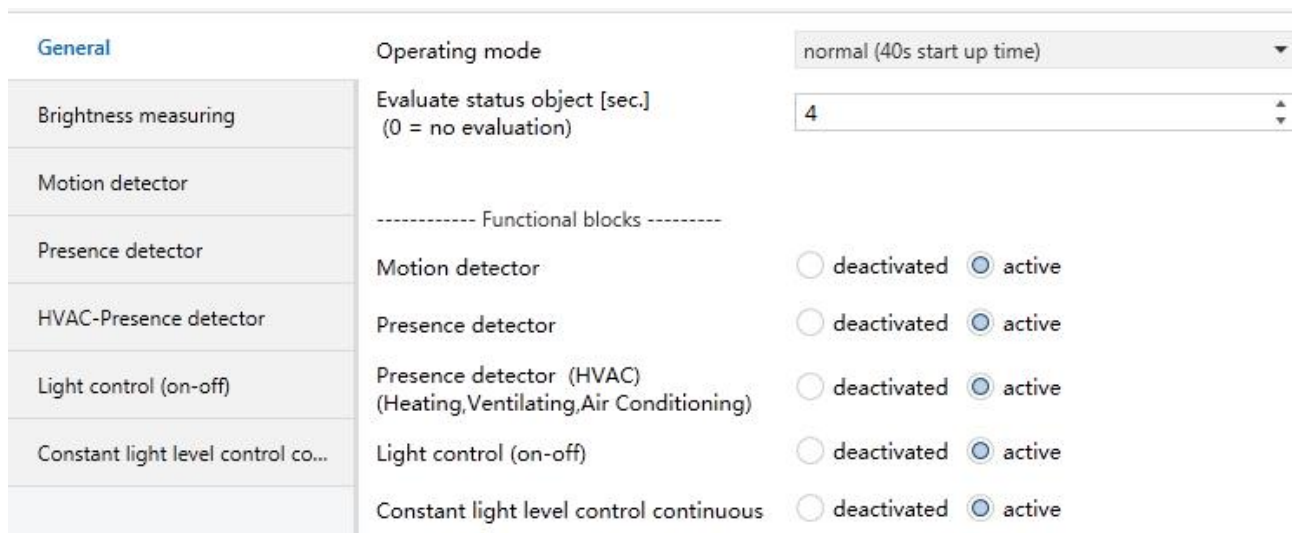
General

Brightness measuring

Motion detector

Presence detector

HVAC-Presence detector

Light control (on-off)

Constant light level control co...

Operating mode | normal (40s start up time)

Evaluate status object [sec.] (0 = no evaluation) | 4

------------ Functional blocks ---------

Motion detector | deactivated | active

Presence detector | deactivated | active

Presence detector (HVAC) (Heating,Ventilating,Air Conditioning) | deactivated | active

Light control (on-off) | deactivated | active

Constant light level control continuous | deactivated | active